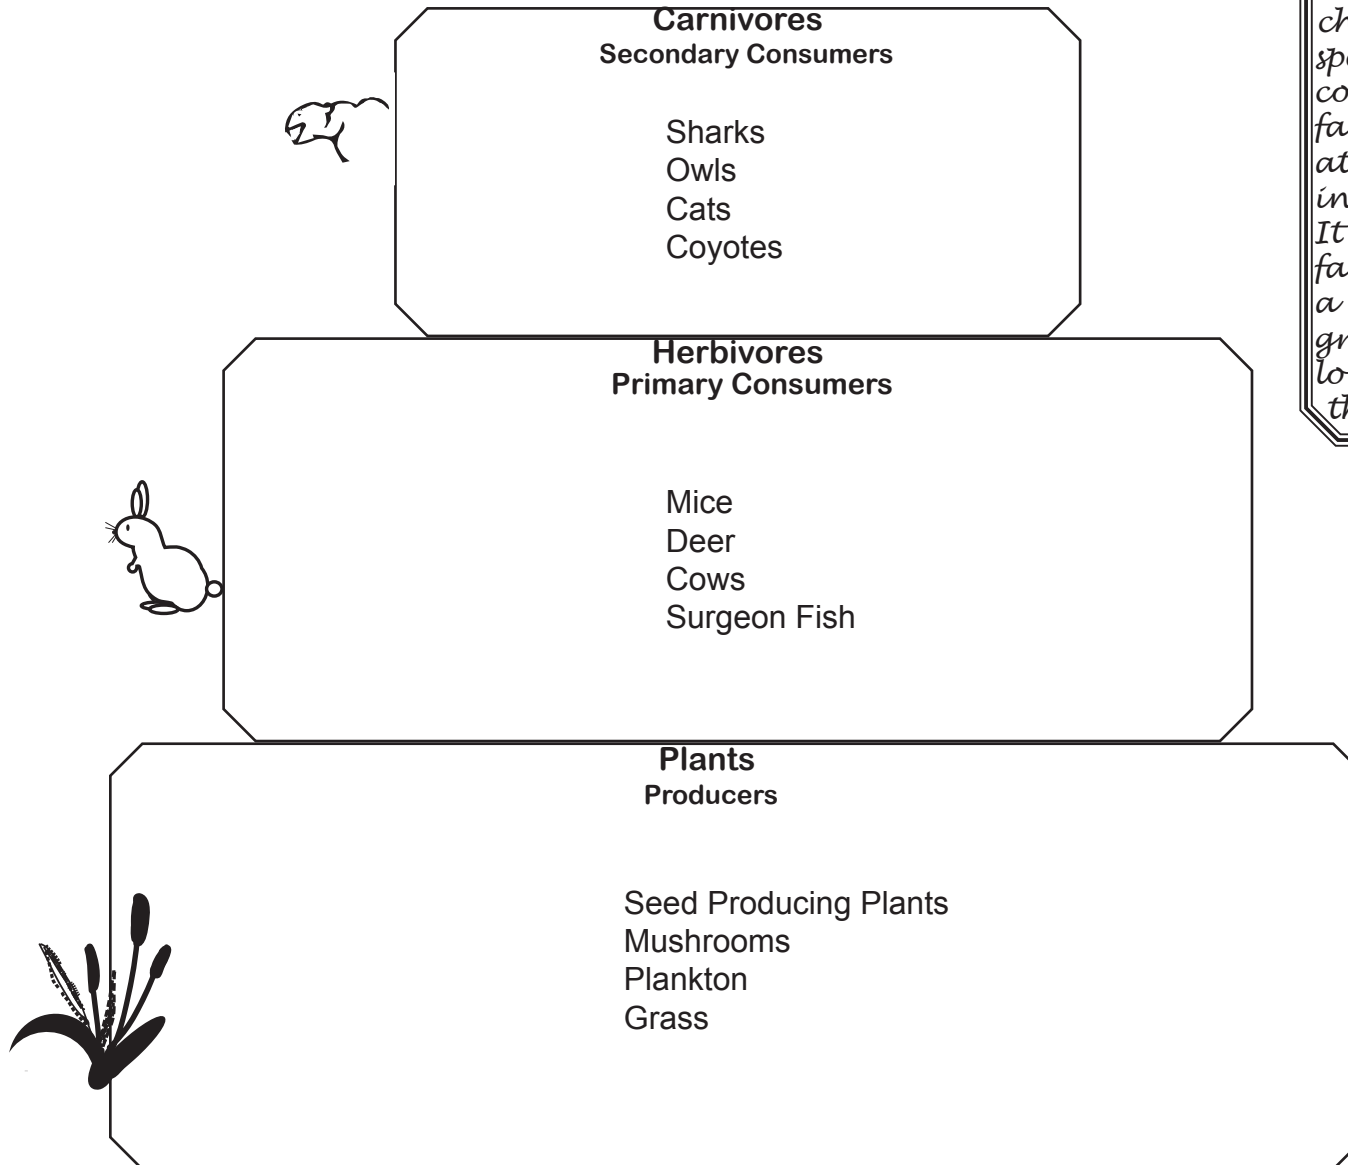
Carnivores
Secondary Consumers

Sharks
Owls
Cats
Coyotes

Herbivores
Primary Consumers

Mice
Deer
Cows
Surgeon Fish

Plants
Producers

Seed Producing Plants
Mushrooms
Plankton
Grass

ch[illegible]
sp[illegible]
co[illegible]
fa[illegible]
at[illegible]
in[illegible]
It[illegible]
fa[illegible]
a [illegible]
gr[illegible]
lo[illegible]
th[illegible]